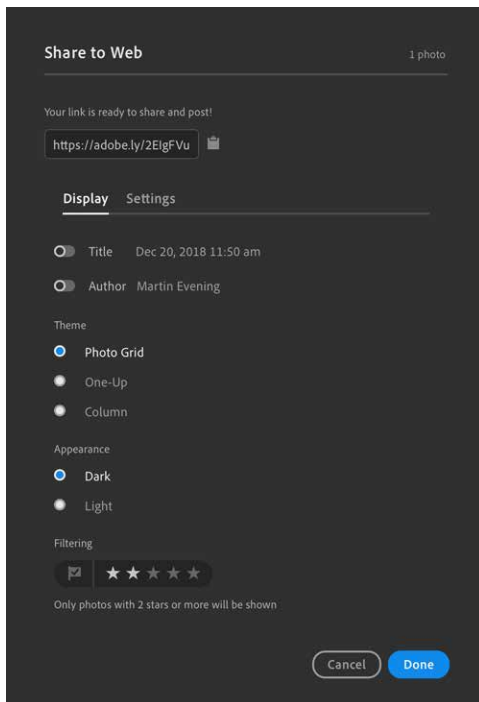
Share to Web

1 photo

Your link is ready to share and post!

https://adobe.ly/2EIgFVu

Display Settings

Title Dec 20, 2018 11:50 am

Author Martin Evening

Theme

Photo Grid

One-Up

Column

Appearance

Dark

Light

Filtering

★★★★★

Only photos with 2 stars or more will be shown

Cancel

Done